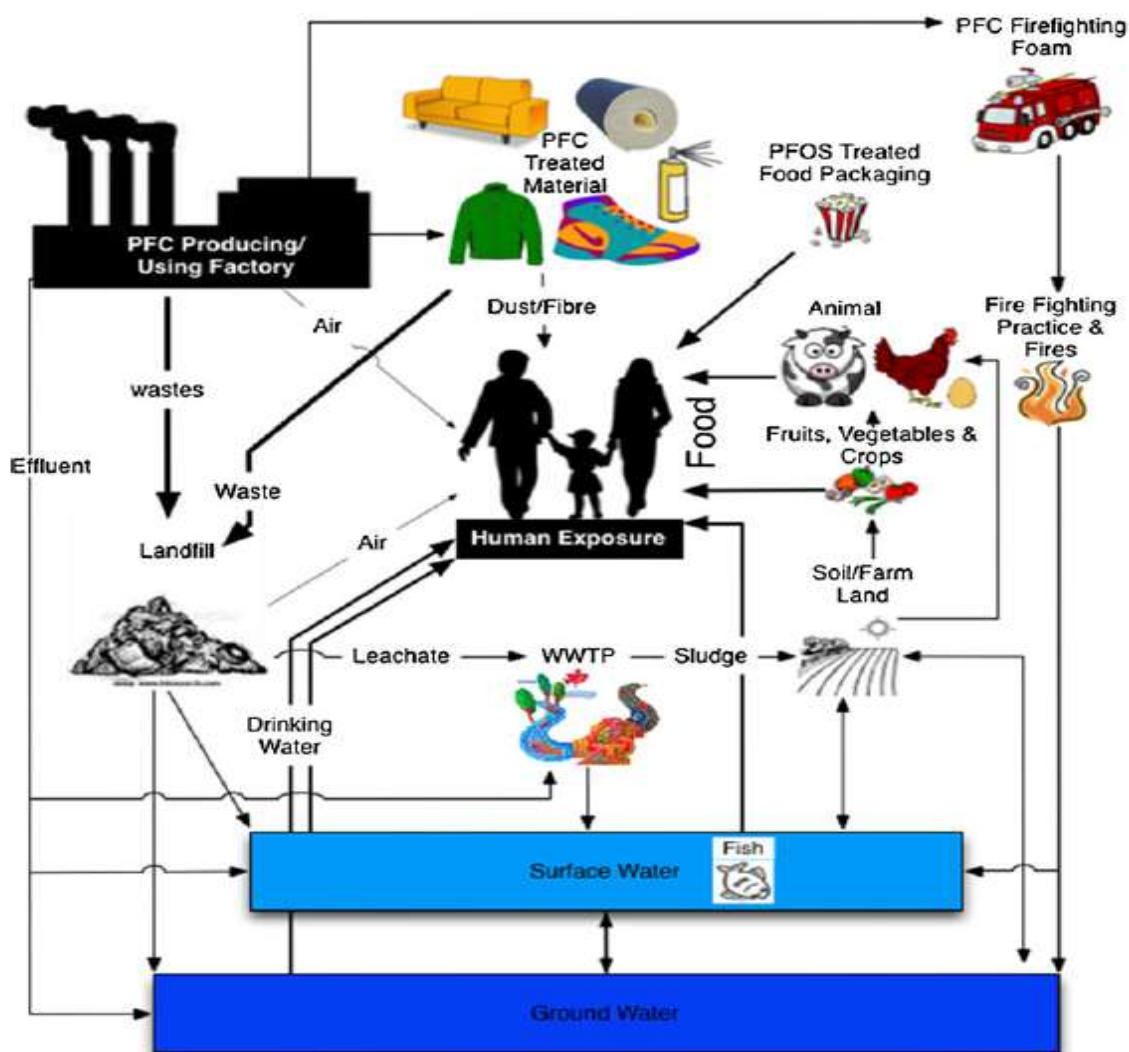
PFC Firefighting Foam

PFC Treated Material

PFOS Treated Food Packaging

PFC Producing/ Using Factory

Dust/Fibre

Air

Animal

Fire Fighting Practice & Fires

wastes

Food

Fruits, Vegetables & Crops

Effluent

Waste

Landfill

Air

Human Exposure

Soil/Farm Land

Leachate

WWTP

Sludge

Drinking Water

Fish

Surface Water

Ground Water